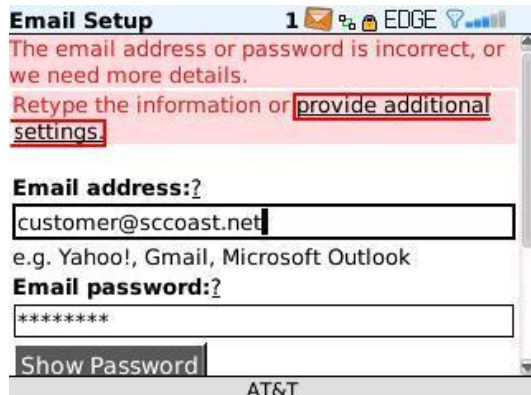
Email Setup 1 EDGE

The email address or password is incorrect, or we need more details.

Retype the information or provide additional settings.

Email address:?

customer@sccoast.net

e.g. Yahoo!, Gmail, Microsoft Outlook

Email password:?

********

Show Password

AT&T